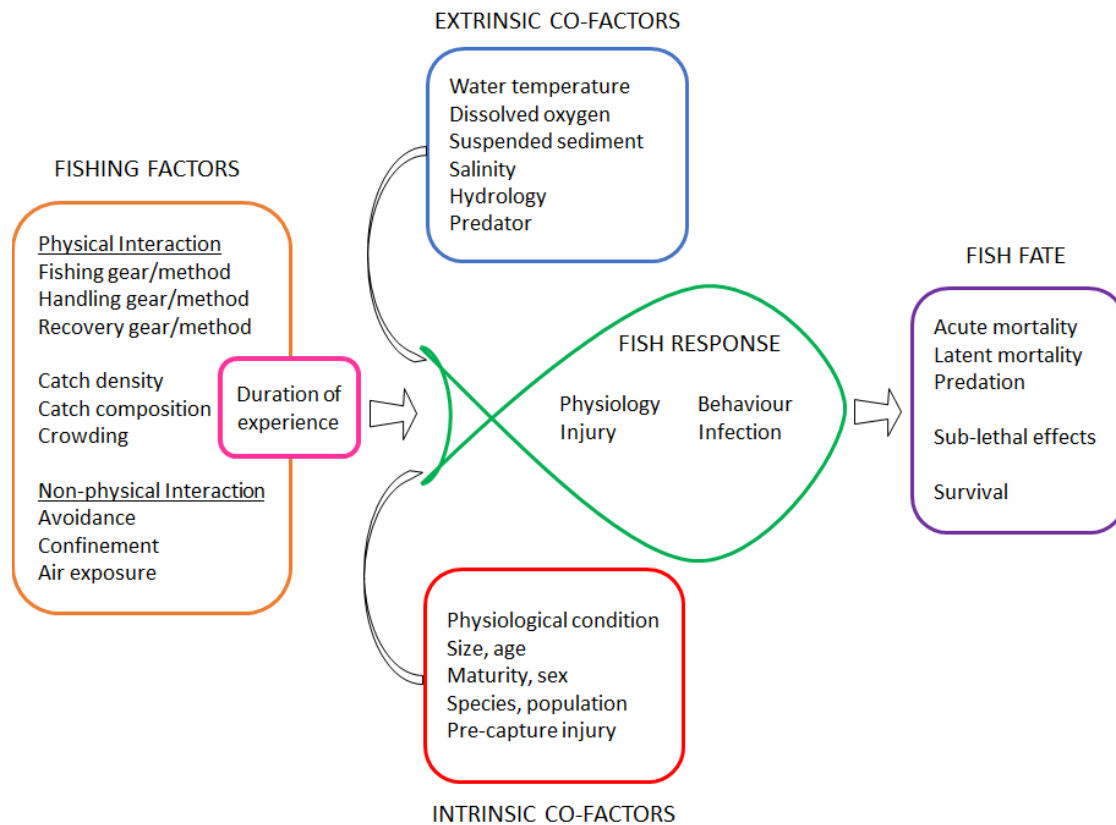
EXTRINSIC CO-FACTORS

Water temperature
Dissolved oxygen
Suspended sediment
Salinity
Hydrology
Predator

FISHING FACTORS

Physical Interaction
Fishing gear/method
Handling gear/method
Recovery gear/method

Catch density
Catch composition
Crowding

Non-physical Interaction
Avoidance
Confinement
Air exposure

Duration of experience

FISH RESPONSE

Physiology
Injury
Behaviour
Infection

FISH FATE

Acute mortality
Latent mortality
Predation

Sub-lethal effects

Survival

Physiological condition
Size, age
Maturity, sex
Species, population
Pre-capture injury

INTRINSIC CO-FACTORS